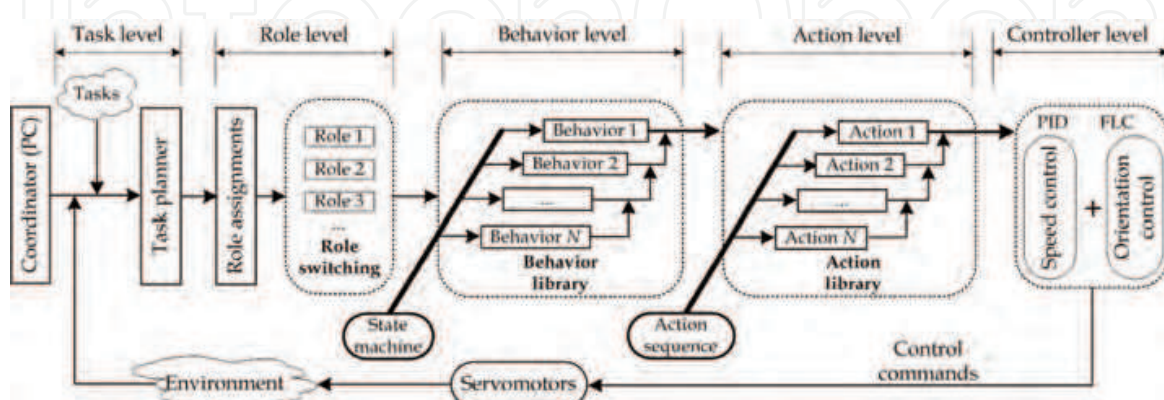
Task level
Role level
Behavior level
Action level
Controller level
Tasks
Coordinator (PC)
Task planner
Role assignments
Role 1
Role 2
Role 3
...
Role switching
Behavior 1
Behavior 2
...
Behavior $N$
Behavior library
Action 1
Action 2
...
Action $N$
Action library
PID
FLC
Speed control
+
Orientation control
State machine
Action sequence
Control commands
Environment
Servomotors